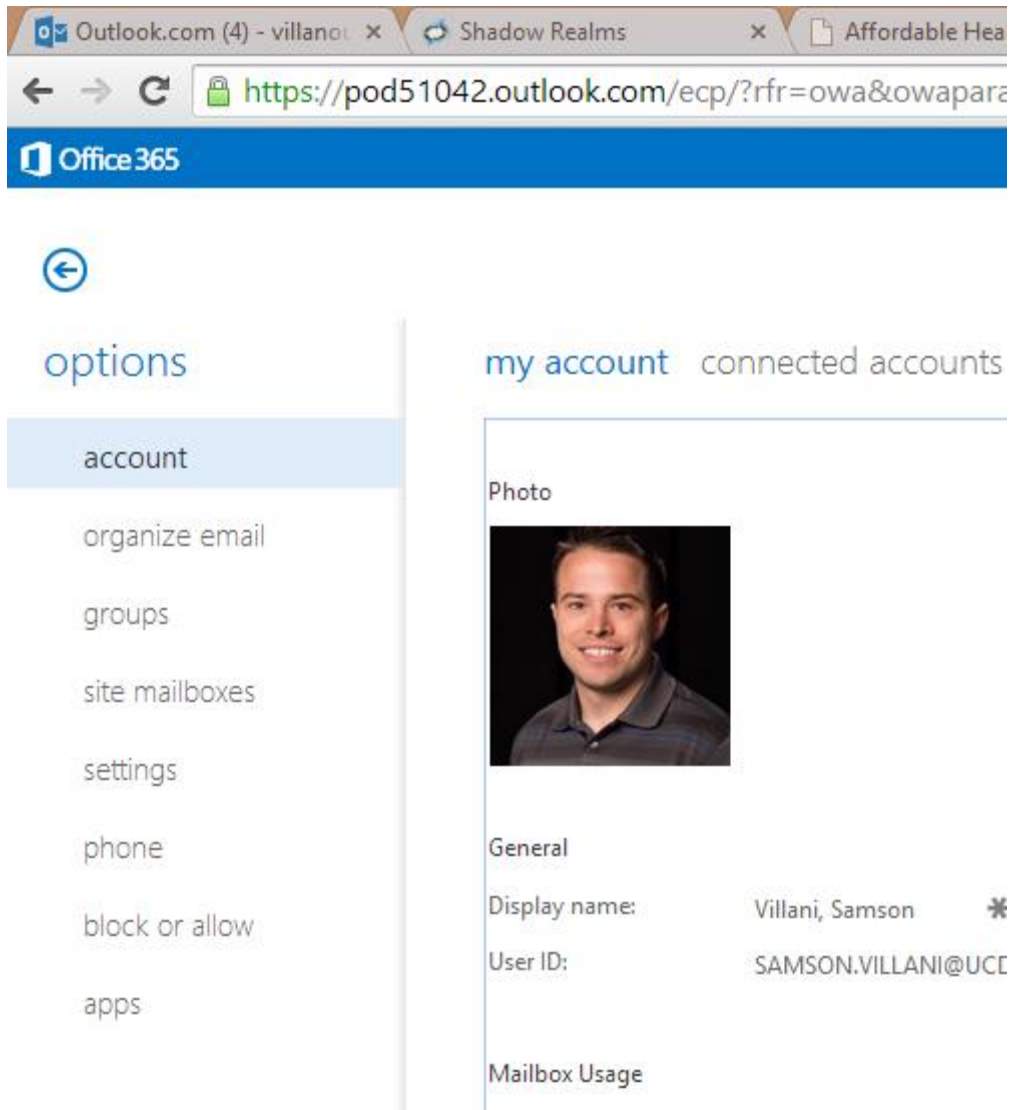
Outlook.com (4) - villano ×
Shadow Realms ×
Affordable Hea

https://pod51042.outlook.com/ecp/?rfr=owa&owapara

Office 365

options

account
organize email
groups
site mailboxes
settings
phone
block or allow
apps

my account connected accounts

Photo

General

Display name: Villani, Samson *

User ID: SAMSON.VILLANI@UCD

Mailbox Usage